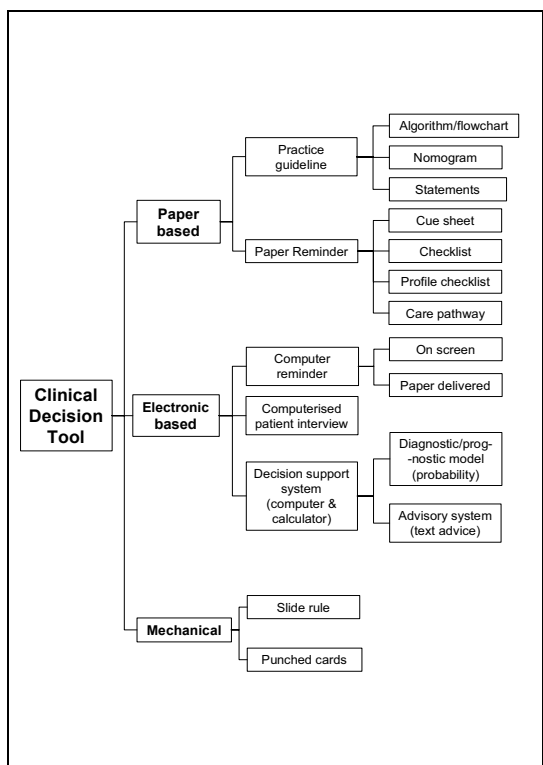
Clinical Decision Tool

Paper based

Practice guideline

Algorithm/flowchart

Nomogram

Statements

Paper Reminder

Cue sheet

Checklist

Profile checklist

Care pathway

Electronic based

Computer reminder

On screen

Paper delivered

Computerised patient interview

Decision support system (computer & calculator)

Diagnostic/prognostic model (probability)

Advisory system (text advice)

Mechanical

Slide rule

Punched cards